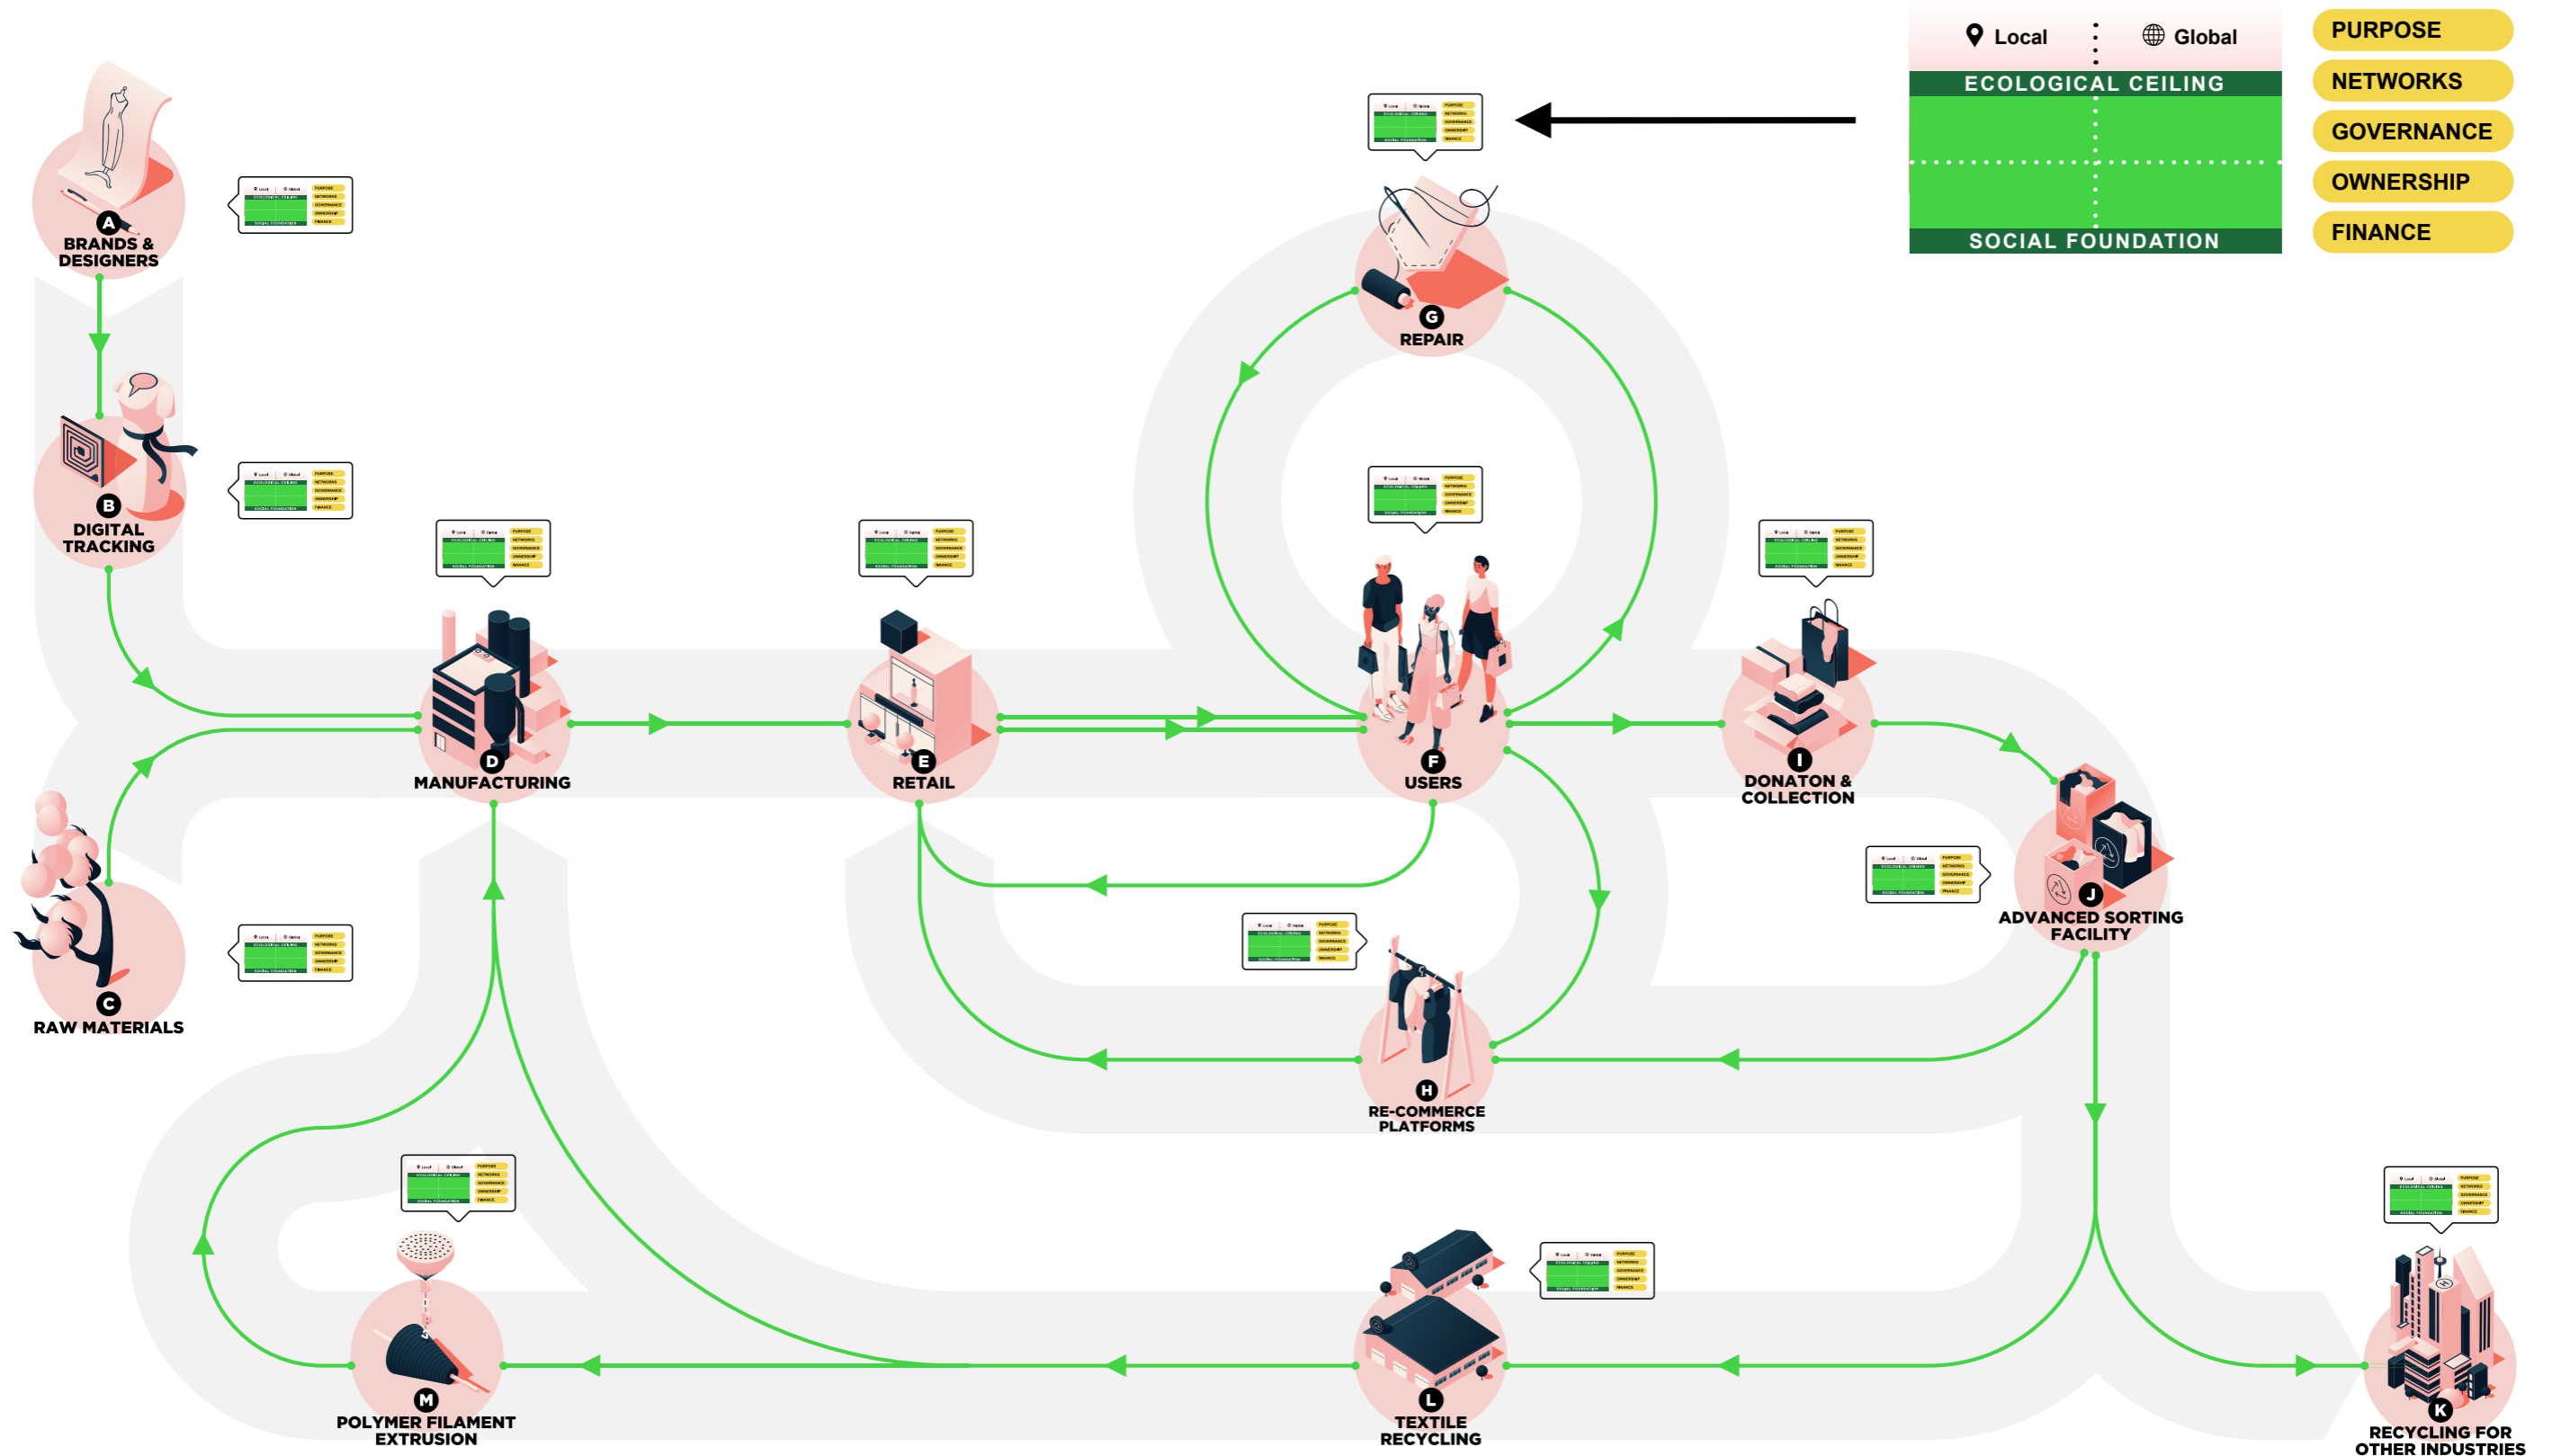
Local Global

ECOLOGICAL CEILING

SOCIAL FOUNDATION

PURPOSE

NETWORKS

GOVERNANCE

OWNERSHIP

FINANCE

A BRANDS & DESIGNERS

B DIGITAL TRACKING

C RAW MATERIALS

D MANUFACTURING

E RETAIL

F USERS

G REPAIR

H RE-COMMERCE PLATFORMS

I DONATON & COLLECTION

J ADVANCED SORTING FACILITY

K RECYCLING FOR OTHER INDUSTRIES

L TEXTILE RECYCLING

M POLYMER FILAMENT EXTRUSION